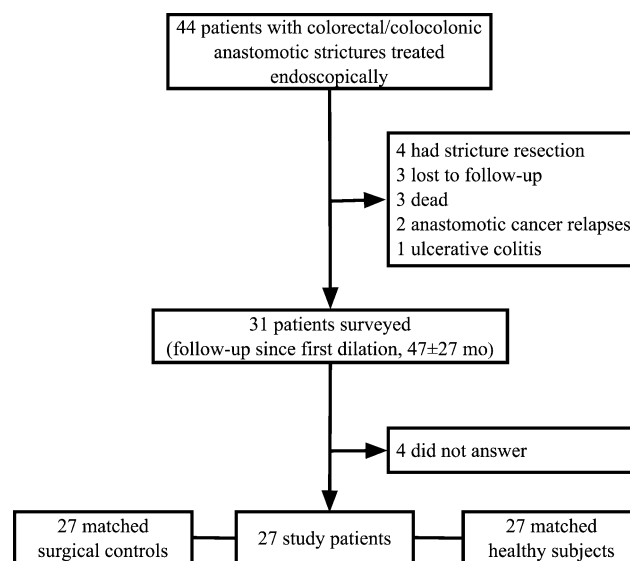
44 patients with colorectal/colocolonic anastomotic strictures treated endoscopically

4 had stricture resection
3 lost to follow-up
3 dead
2 anastomotic cancer relapses
1 ulcerative colitis

31 patients surveyed (follow-up since first dilation, 47±27 mo)

4 did not answer

27 matched surgical controls

27 study patients

27 matched healthy subjects